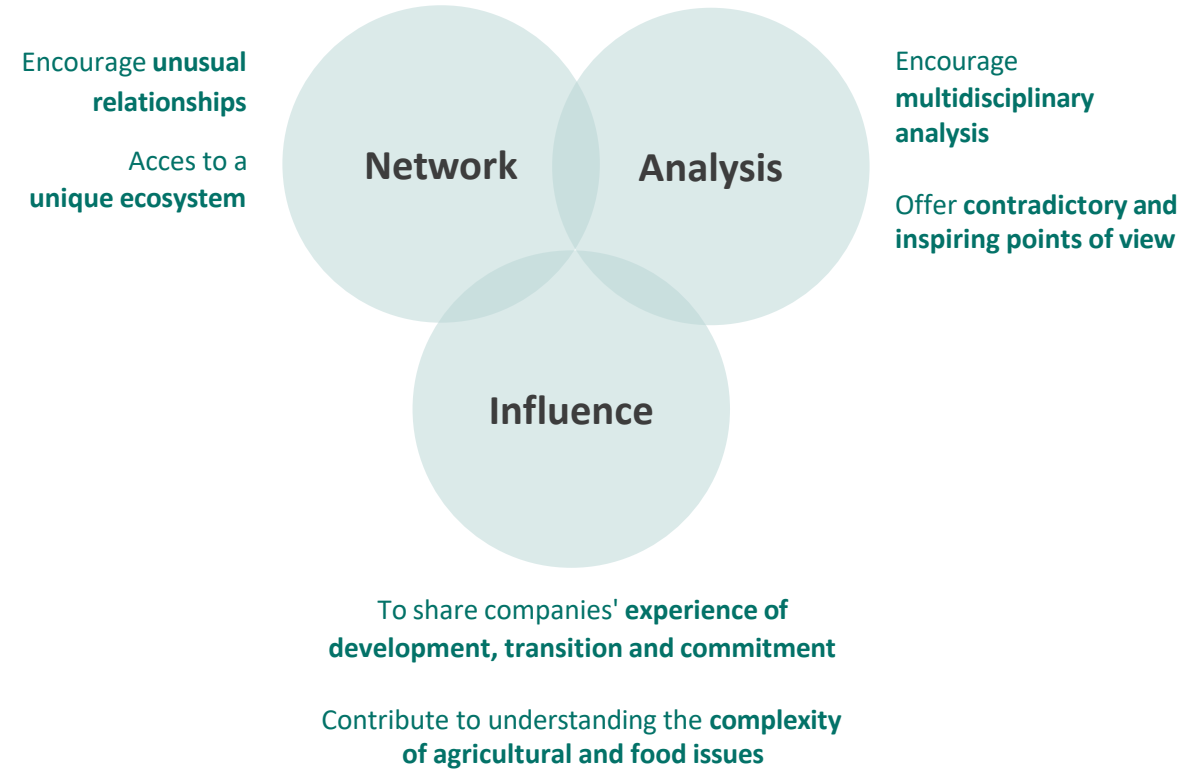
Encourage unusual relationships

Acces to a unique ecosystem

Network

Analysis

Encourage multidisciplinary analysis

Offer contradictory and inspiring points of view

Influence

To share companies' experience of development, transition and commitment

Contribute to understanding the complexity of agricultural and food issues